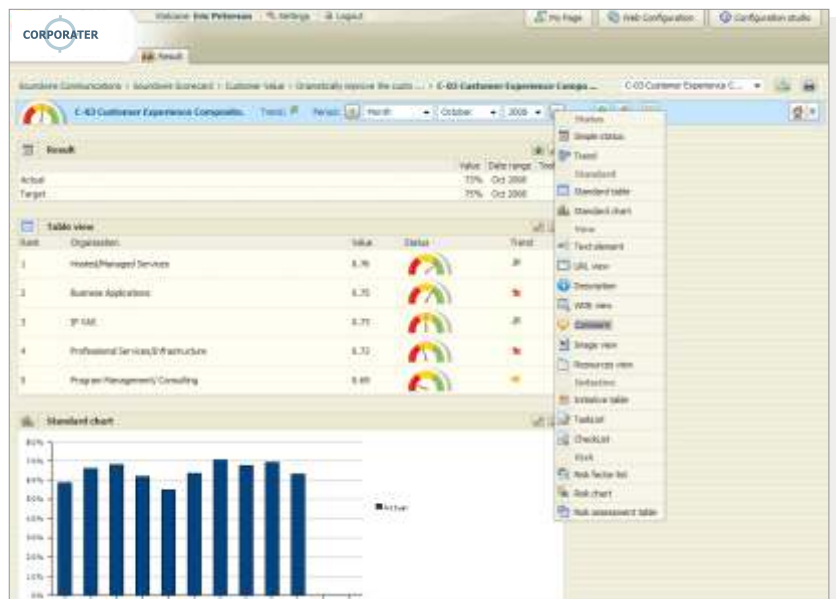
CORPORATER

Welcome Eric Pettersen | Settings | Logout

My Page | Web Configuration | Configuration studio

Result

Soundzero Communications › Soundzero Scorecard › Customer Value › Dramatically improve the custo ... › C-03 Customer Experience Compo...

C-03 Customer Experience C...

C-03 Customer Experience Composite | Trend: | Period: | Month | October | 2008

Result

| | Value | Date range | Text |
|---|---|---|---|
| Actual | 73% | Oct 2008 | |
| Target | 75% | Oct 2008 | |

Table view

| Rank | Organization | Value | Status | Trend |
|---|---|---|---|---|
| 1 | Hosted/Managed Services | 8.76 | | |
| 2 | Business Applications | 8.75 | | |
| 3 | IP VAS | 8.73 | | |
| 4 | Professional Services/Infrastructure | 8.72 | | |
| 5 | Program Management/Consulting | 8.69 | | |

Standard chart

80%
70%
60%
50%
40%
30%
20%
10%
0%

Actual

Status
Simple status
Trend
Standard
Standard table
Standard chart
View
Text element
URL view
Description
Wiki view
Comment
Image view
Resources view
Initiative
Initiative table
Tasklist
Checklist
Risk
Risk factor list
Risk chart
Risk assessment table